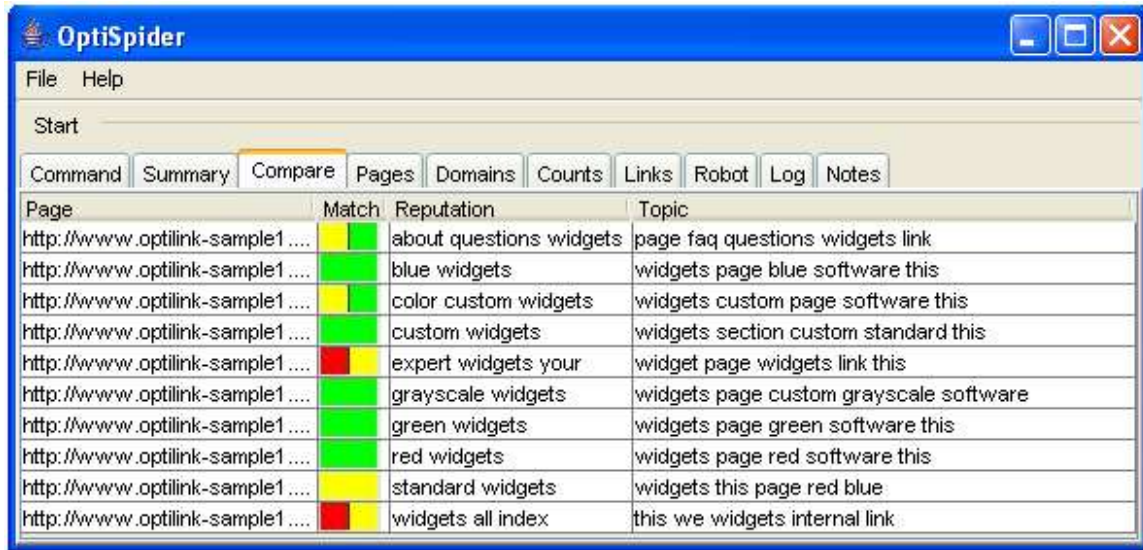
OptiSpider

File Help

Start

Command | Summary | Compare | Pages | Domains | Counts | Links | Robot | Log | Notes

| Page | Match | Reputation | Topic |
|---|---|---|---|
| http://www.optilink-sample1.... | | about questions widgets | page faq questions widgets link |
| http://www.optilink-sample1.... | | blue widgets | widgets page blue software this |
| http://www.optilink-sample1.... | | color custom widgets | widgets custom page software this |
| http://www.optilink-sample1.... | | custom widgets | widgets section custom standard this |
| http://www.optilink-sample1.... | | expert widgets your | widget page widgets link this |
| http://www.optilink-sample1.... | | grayscale widgets | widgets page custom grayscale software |
| http://www.optilink-sample1.... | | green widgets | widgets page green software this |
| http://www.optilink-sample1.... | | red widgets | widgets page red software this |
| http://www.optilink-sample1.... | | standard widgets | widgets this page red blue |
| http://www.optilink-sample1.... | | widgets all index | this we widgets internal link |